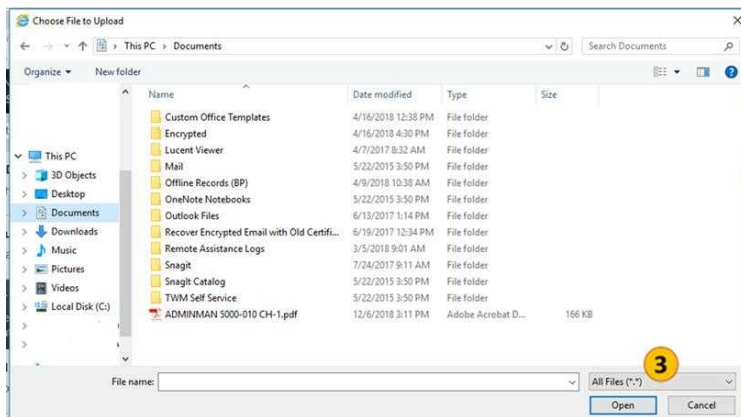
Choose File to Upload

This PC › Documents

Search Documents

Organize ▾ New folder

This PC
3D Objects
Desktop
Documents
Downloads
Music
Pictures
Videos
Local Disk (C:)

| Name | Date modified | Type | Size |
|---|---|---|---|
| Custom Office Templates | 4/16/2018 12:38 PM | File folder | |
| Encrypted | 4/16/2018 4:30 PM | File folder | |
| Lucent Viewer | 4/7/2017 8:32 AM | File folder | |
| Mail | 5/22/2015 3:50 PM | File folder | |
| Offline Records (BP) | 4/9/2018 10:38 AM | File folder | |
| OneNote Notebooks | 5/22/2015 3:50 PM | File folder | |
| Outlook Files | 6/13/2017 1:14 PM | File folder | |
| Recover Encrypted Email with Old Certifi... | 6/19/2017 12:34 PM | File folder | |
| Remote Assistance Logs | 3/5/2018 9:01 AM | File folder | |
| Snagit | 7/24/2017 9:11 AM | File folder | |
| SnagIt Catalog | 5/22/2015 3:50 PM | File folder | |
| TWM Self Service | 5/22/2015 3:50 PM | File folder | |
| ADMINMAN 5000-010 CH-1.pdf | 12/6/2018 3:11 PM | Adobe Acrobat D... | 166 KB |

File name:

3

All Files (*.*)

Open Cancel